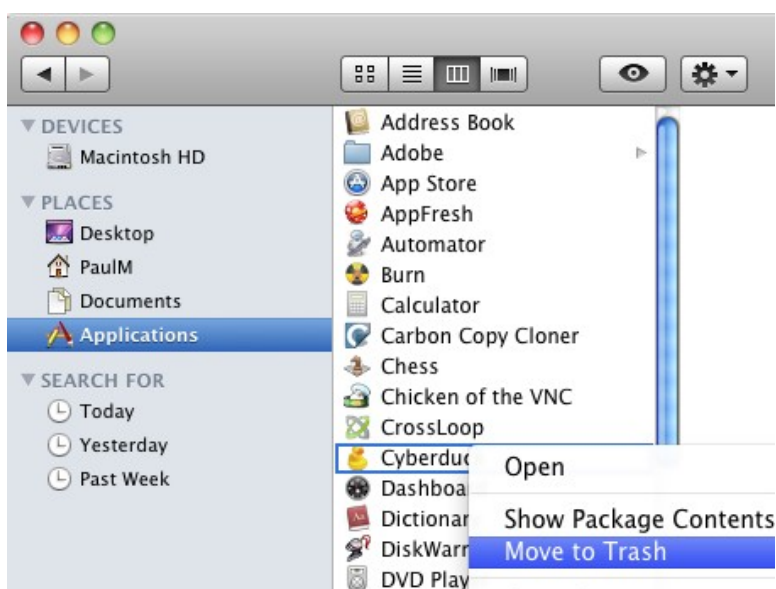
▼ DEVICES
Macintosh HD
▼ PLACES
Desktop
PaulM
Documents
Applications
▼ SEARCH FOR
Today
Yesterday
Past Week

Address Book
Adobe
App Store
AppFresh
Automator
Burn
Calculator
Carbon Copy Cloner
Chess
Chicken of the VNC
CrossLoop
Cyberduc
Dashboa
Dictionar
DiskWarr
DVD Play

Open
Show Package Contents
Move to Trash